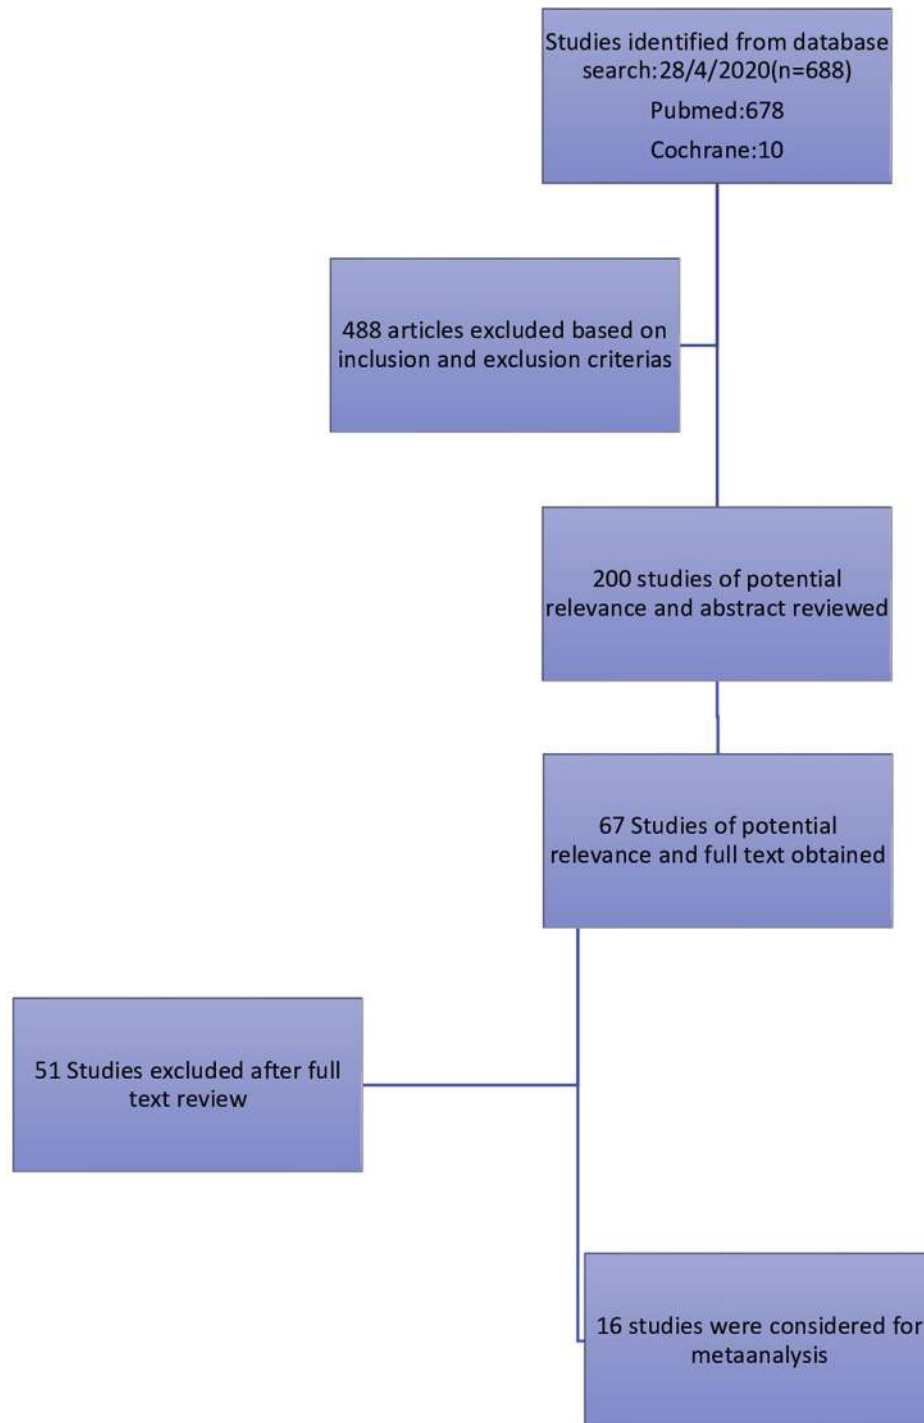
Studies identified from database search:28/4/2020(n=688)

Pubmed:678

Cochrane:10

488 articles excluded based on inclusion and exclusion criterias

200 studies of potential relevance and abstract reviewed

67 Studies of potential relevance and full text obtained

51 Studies excluded after full text review

16 studies were considered for metaanalysis